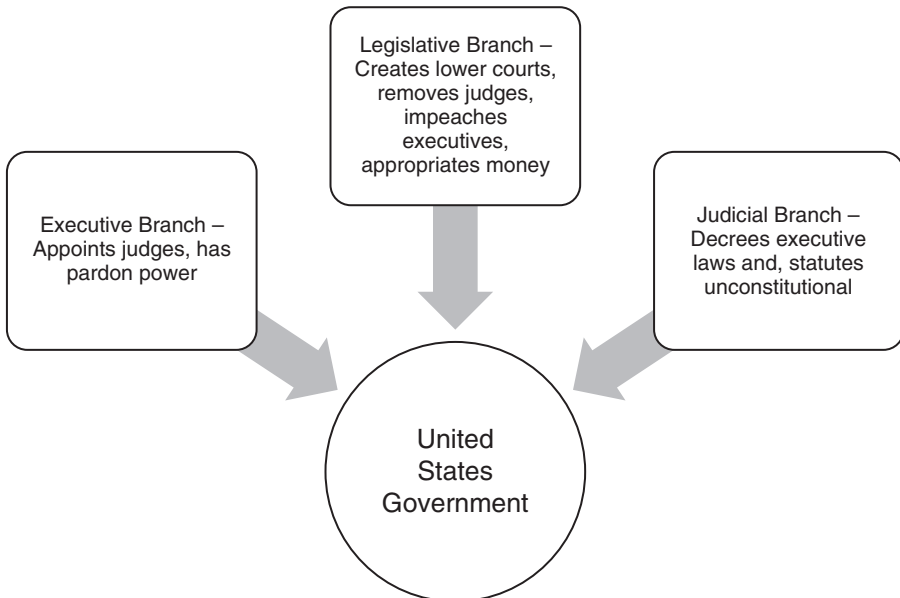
Legislative Branch – Creates lower courts, removes judges, impeaches executives, appropriates money

Executive Branch – Appoints judges, has pardon power

Judicial Branch – Decrees executive laws and, statutes unconstitutional

United States Government